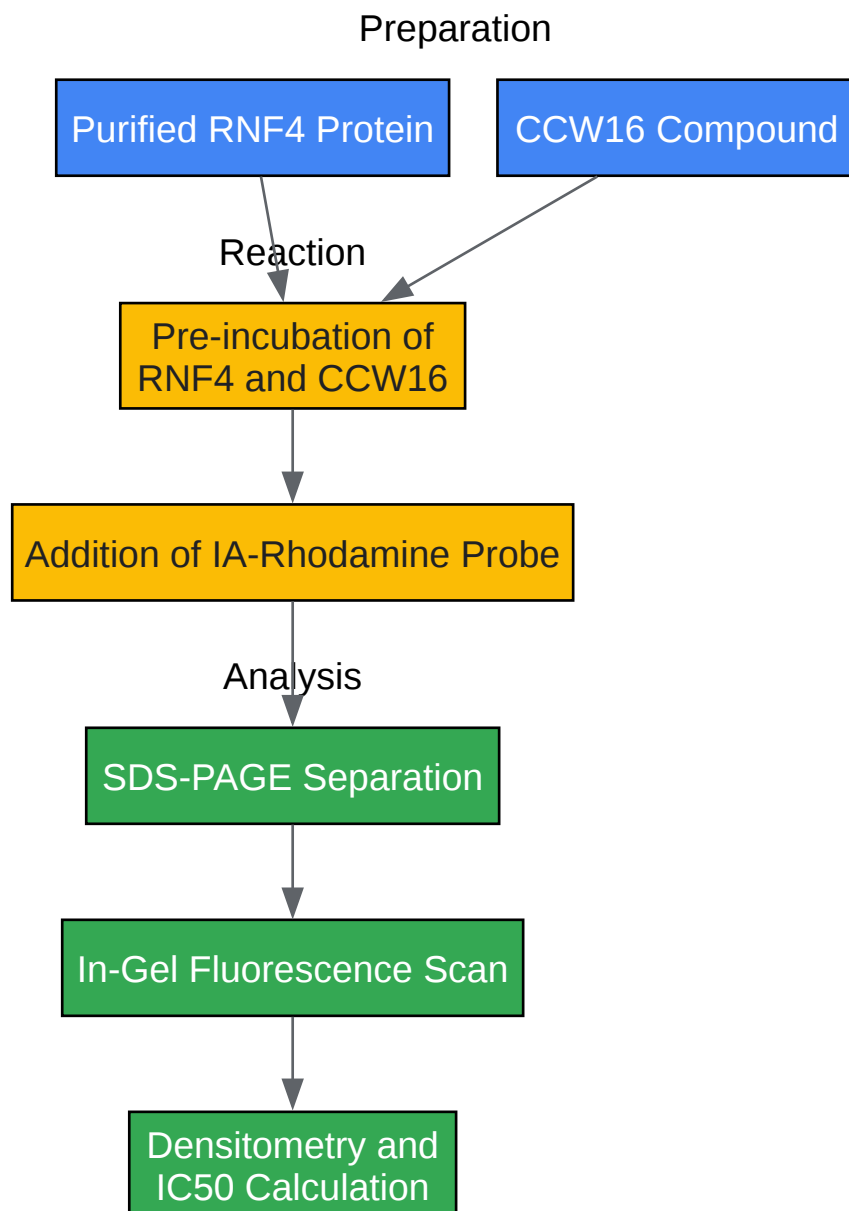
Preparation

Purified RNF4 Protein

CCW16 Compound

Reaction

Pre-incubation of RNF4 and CCW16

Addition of IA-Rhodamine Probe

Analysis

SDS-PAGE Separation

In-Gel Fluorescence Scan

Densitometry and IC50 Calculation